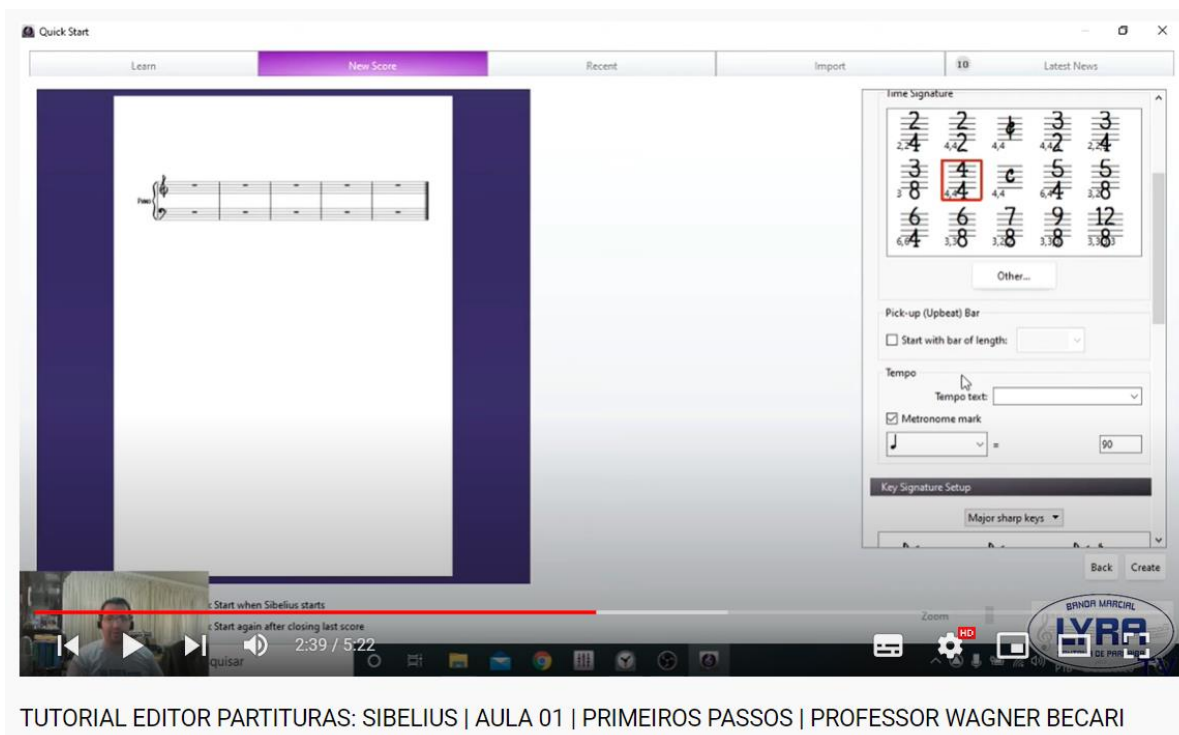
Quick Start

Learn | New Score | Recent | Import | 10 Latest News

Piano

Time Signature

$\frac{2}{4}$ 2,2 $\frac{2}{2}$ 4,4 4,4 $\frac{3}{2}$ 4,4 $\frac{3}{4}$ 2,2

$\frac{3}{8}$ 3 $\frac{4}{4}$ 4,4 $\mathbf{c}$ 4,4 $\frac{5}{4}$ 6,4 $\frac{5}{8}$ 3,2

$\frac{6}{4}$ 6,6 $\frac{6}{8}$ 3,3 $\frac{7}{8}$ 3,2 $\frac{9}{8}$ 3,3 $\frac{12}{8}$ 3,3

Other...

Pick-up (Upbeat) Bar

Start with bar of length:

Tempo

Tempo text:

Metronome mark

= 90

Key Signature Setup

Major sharp keys

Back Create

Start when Sibelius starts

Start again after closing last score

Zoom

quisar

2:39 / 5:22

HD

BANDA MARCIAL LYRA

TUTORIAL EDITOR PARTITURAS: SIBELIUS | AULA 01 | PRIMEIROS PASSOS | PROFESSOR WAGNER BECARI